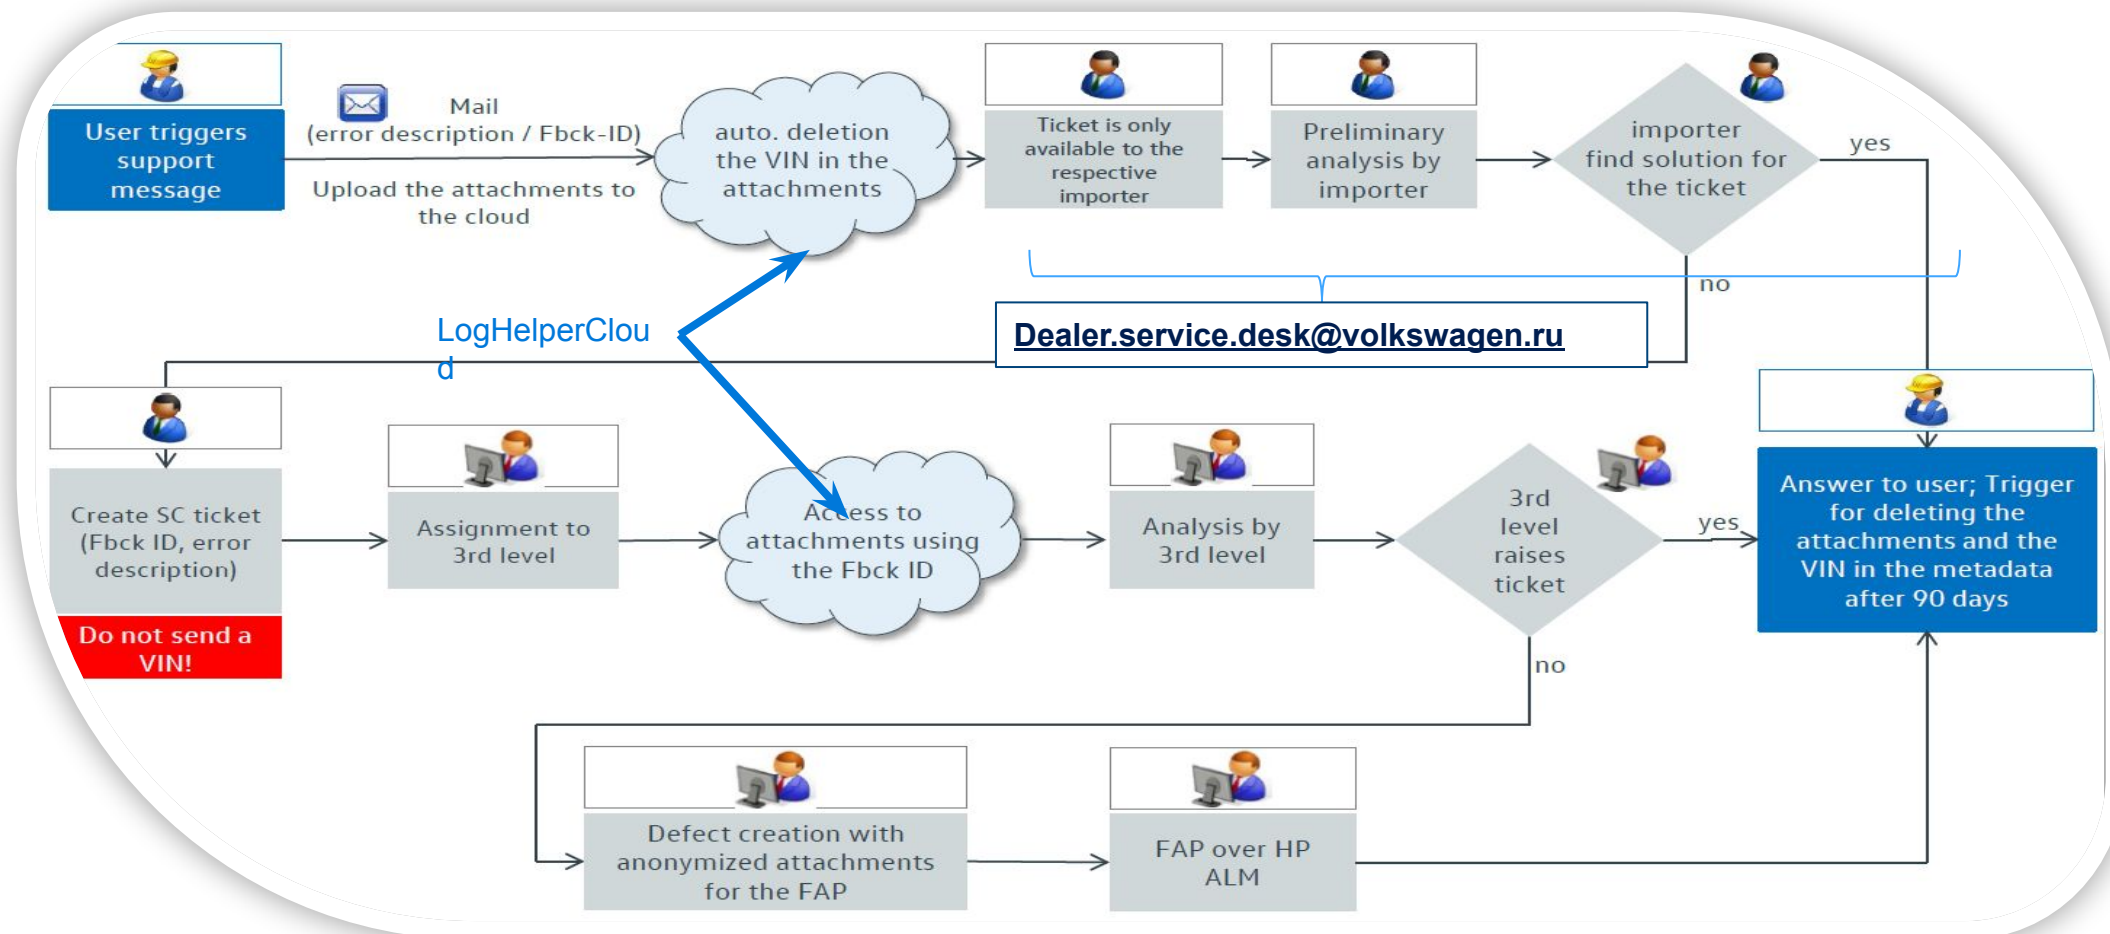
User triggers support message

Mail
(error description / Fbck-ID)

Upload the attachments to the cloud

auto. deletion the VIN in the attachments

Ticket is only available to the respective importer

Preliminary analysis by importer

importer find solution for the ticket

yes

no

LogHelperCloud

Dealer.service.desk@volkswagen.ru

Create SC ticket (Fbck ID, error description)

Do not send a VIN!

Assignment to 3rd level

Access to attachments using the Fbck ID

Analysis by 3rd level

3rd level raises ticket

yes

no

Answer to user; Trigger for deleting the attachments and the VIN in the metadata after 90 days

Defect creation with anonymized attachments for the FAP

FAP over HP ALM